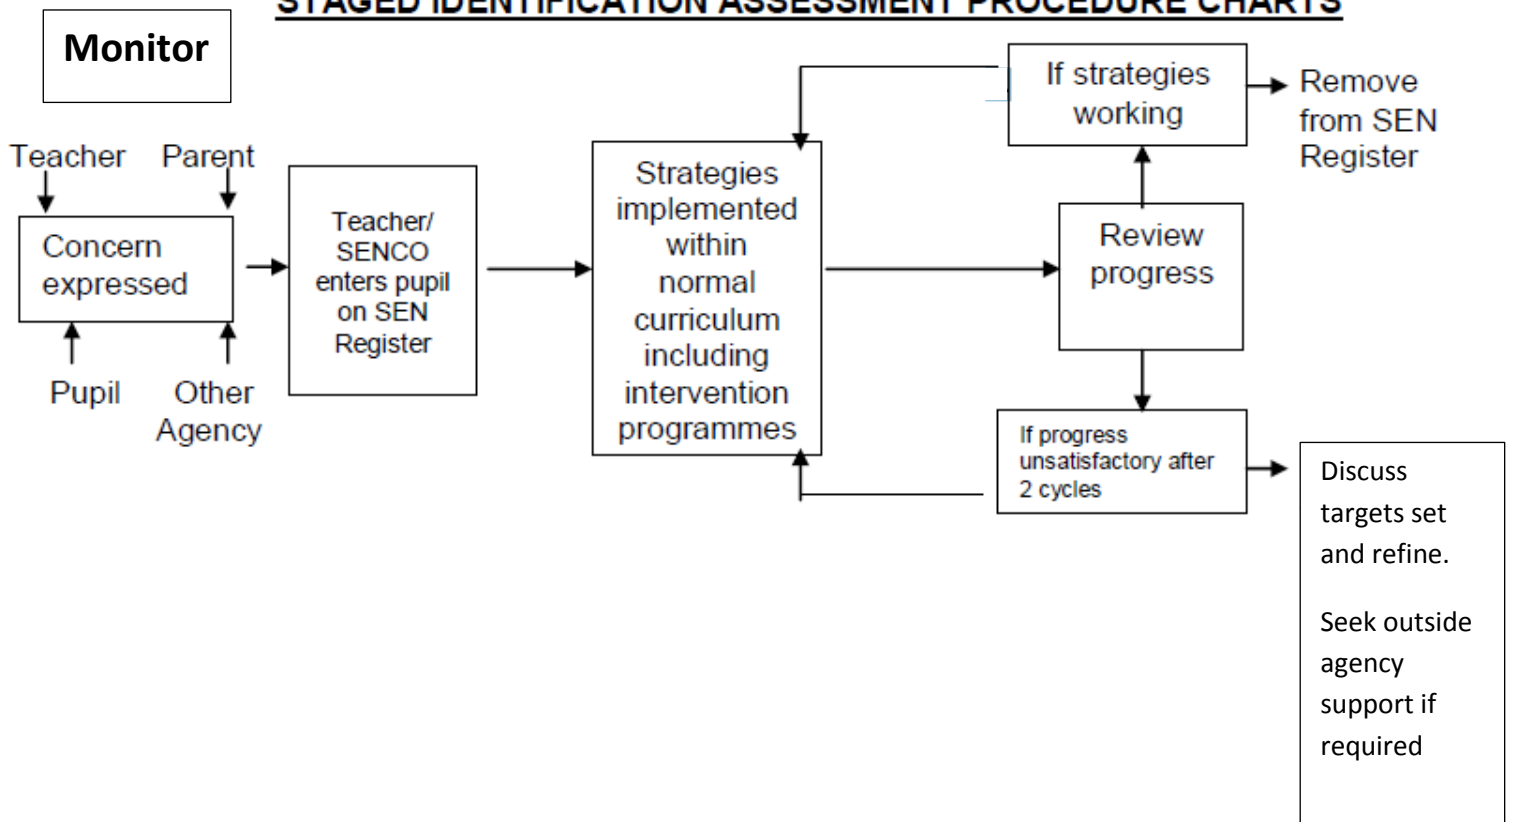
STAGED IDENTIFICATION ASSESSMENT PROCEDURE CHARTS

Monitor

Teacher

Parent

Concern expressed

Pupil

Other Agency

Teacher/ SENCO enters pupil on SEN Register

Strategies implemented within normal curriculum including intervention programmes

If strategies working

Remove from SEN Register

Review progress

If progress unsatisfactory after 2 cycles

Discuss targets set and refine.

Seek outside agency support if required